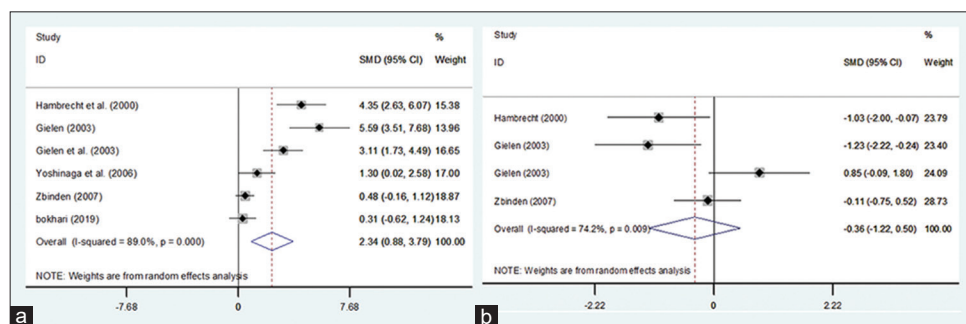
| Study ID | SMD (95% CI) | % Weight |
|---|---|---|
| Hambrecht et al. (2000) | 4.35 (2.63, 6.07) | 15.38 |
| Gielen (2003) | 5.59 (3.51, 7.68) | 13.96 |
| Gielen et al. (2003) | 3.11 (1.73, 4.49) | 16.65 |
| Yoshinaga et al. (2006) | 1.30 (0.02, 2.58) | 17.00 |
| Zbinden (2007) | 0.48 (-0.16, 1.12) | 18.87 |
| bokhari (2019) | 0.31 (-0.62, 1.24) | 18.13 |
| Overall (I-squared = 89.0%, p = 0.000) | 2.34 (0.88, 3.79) | 100.00 |

NOTE: Weights are from random effects analysis

-7.68 0 7.68

a

| Study ID | SMD (95% CI) | % Weight |
|---|---|---|
| Hambrecht (2000) | -1.03 (-2.00, -0.07) | 23.79 |
| Gielen (2003) | -1.23 (-2.22, -0.24) | 23.40 |
| Gielen (2003) | 0.85 (-0.09, 1.80) | 24.09 |
| Zbinden (2007) | -0.11 (-0.75, 0.52) | 28.73 |
| Overall (I-squared = 74.2%, p = 0.009) | -0.36 (-1.22, 0.50) | 100.00 |

NOTE: Weights are from random effects analysis

-2.22 0 2.22

b